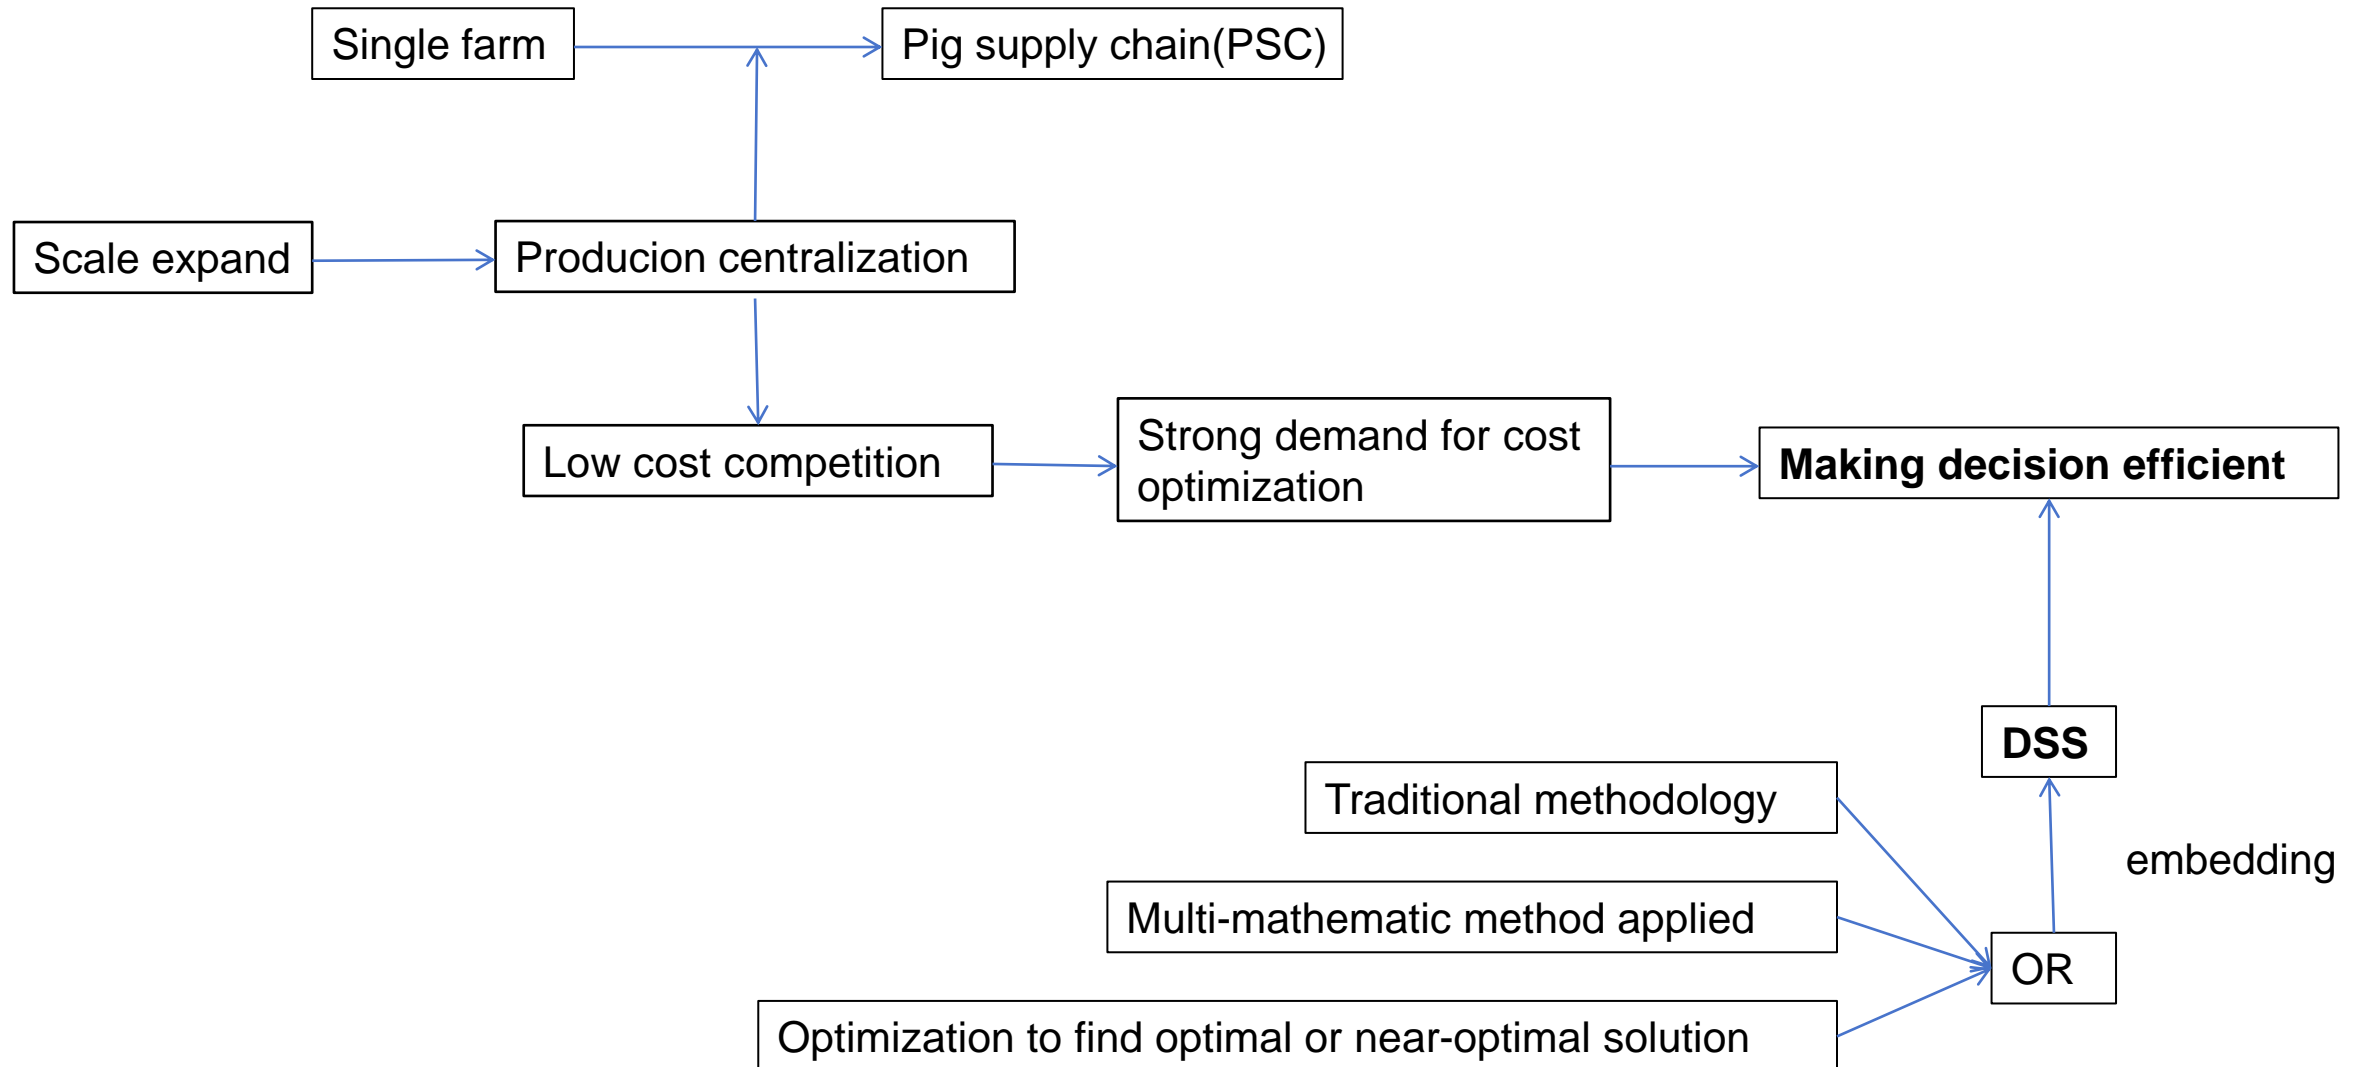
Single farm

Pig supply chain(PSC)

Scale expand

Producion centralization

Low cost competition

Strong demand for cost optimization

Making decision efficient

DSS

Traditional methodology

embedding

Multi-mathematic method applied

OR

Optimization to find optimal or near-optimal solution